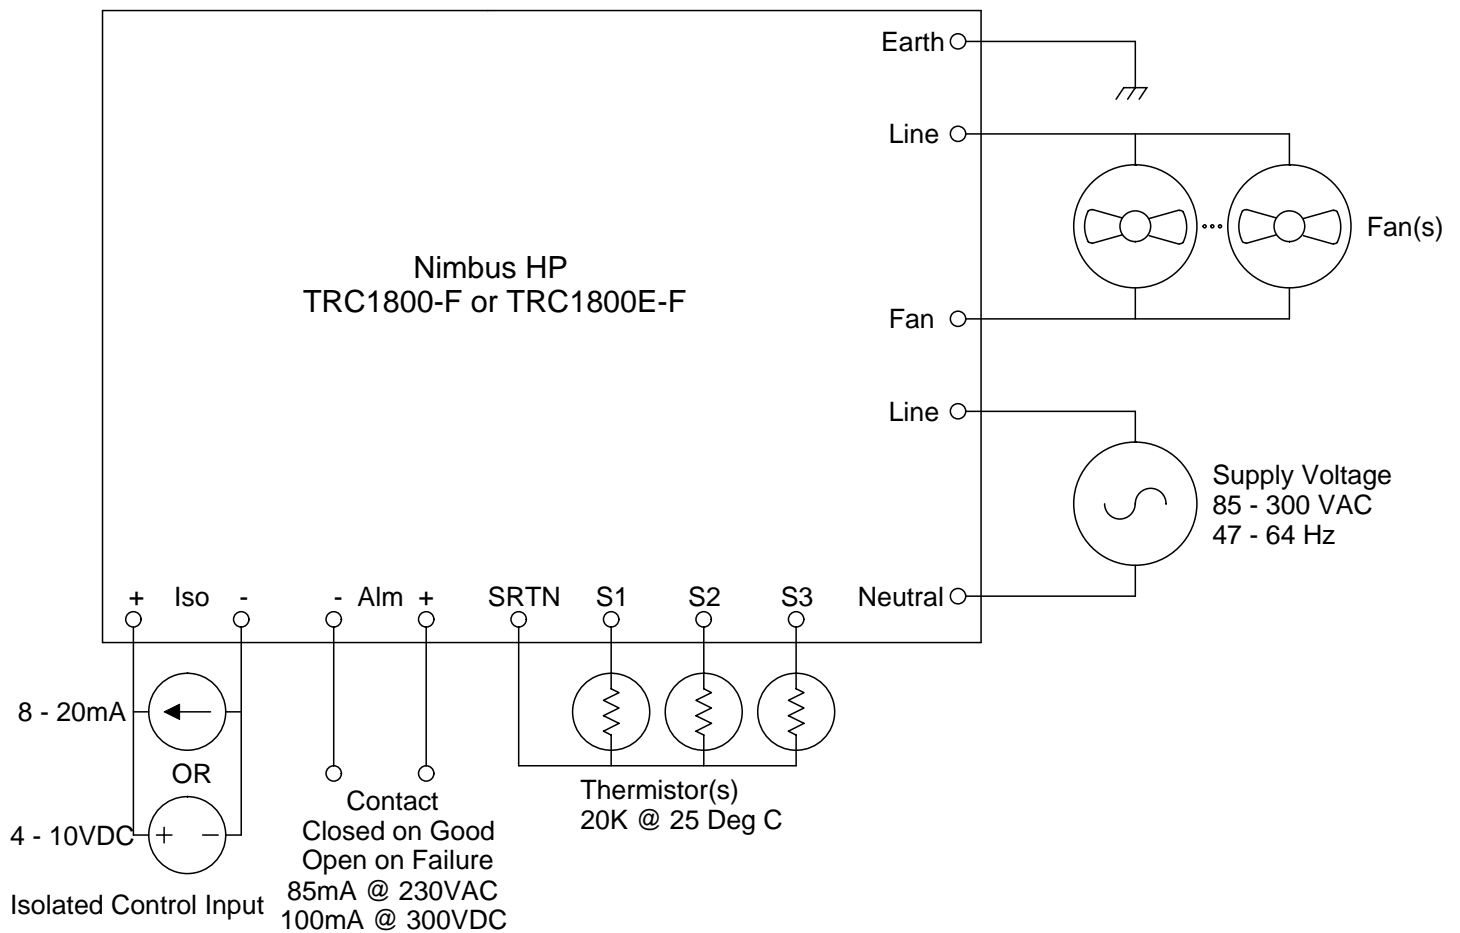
Earth

Line

Fan(s)

Nimbus HP
TRC1800-F or TRC1800E-F

Fan

Line

Supply Voltage
85 - 300 VAC
47 - 64 Hz

+ Iso - - Alm + SRTN S1 S2 S3 Neutral

8 - 20mA

OR

4 - 10VDC + −

Isolated Control Input

Contact
Closed on Good
Open on Failure
85mA @ 230VAC
100mA @ 300VDC

Thermistor(s)
20K @ 25 Deg C